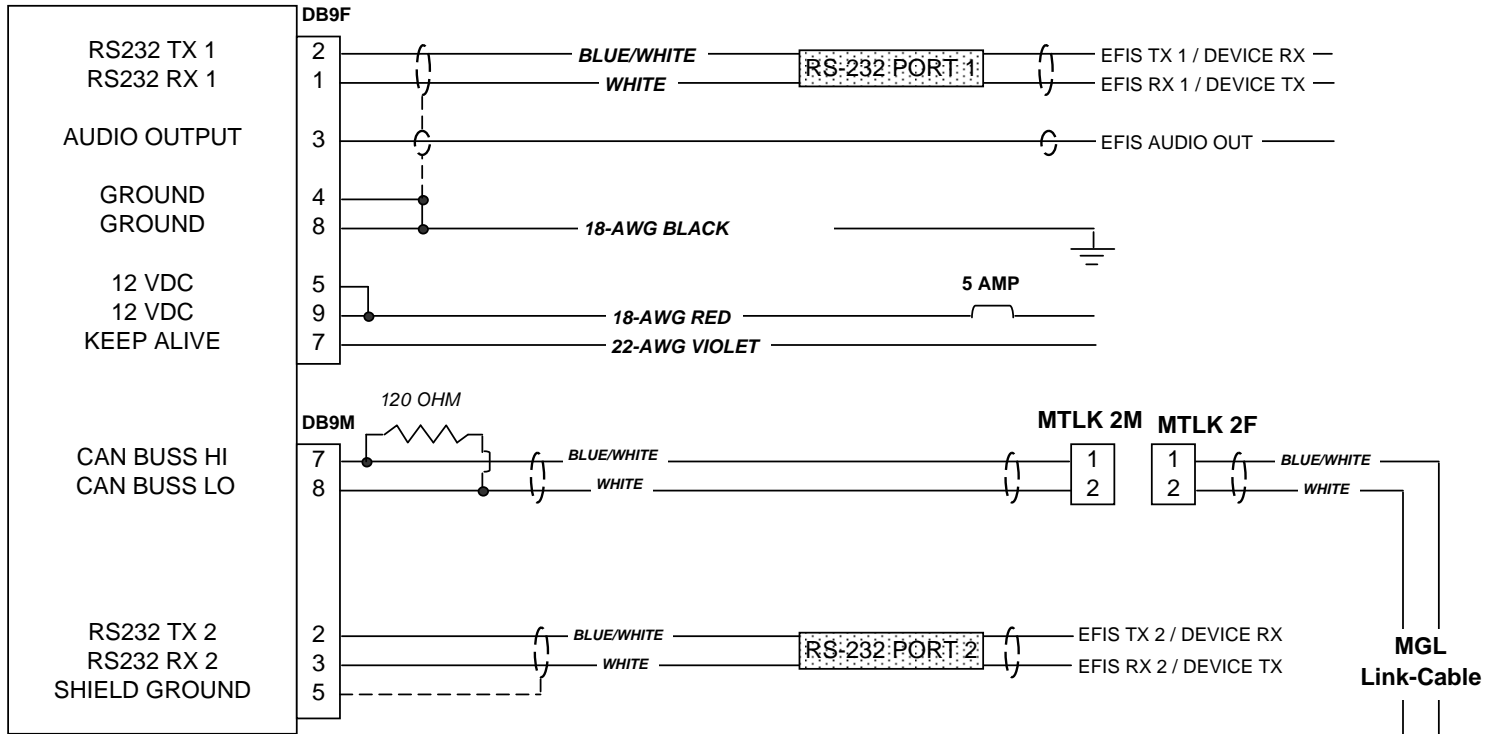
DB9F

RS232 TX 1
RS232 RX 1

AUDIO OUTPUT

GROUND
GROUND

12 VDC
12 VDC
KEEP ALIVE

2
1
3
4
8
5
9
7

BLUE/WHITE
WHITE
RS-232 PORT 1
EFIS TX 1 / DEVICE RX
EFIS RX 1 / DEVICE TX
EFIS AUDIO OUT
18-AWG BLACK
5 AMP
18-AWG RED
22-AWG VIOLET

DB9M
120 OHM

CAN BUSS HI
CAN BUSS LO

7
8

BLUE/WHITE
WHITE

MTLK 2M
1
2
MTLK 2F
1
2
BLUE/WHITE
WHITE

RS232 TX 2
RS232 RX 2
SHIELD GROUND

2
3
5

BLUE/WHITE
WHITE
RS-232 PORT 2
EFIS TX 2 / DEVICE RX
EFIS RX 2 / DEVICE TX

MGL
Link-Cable